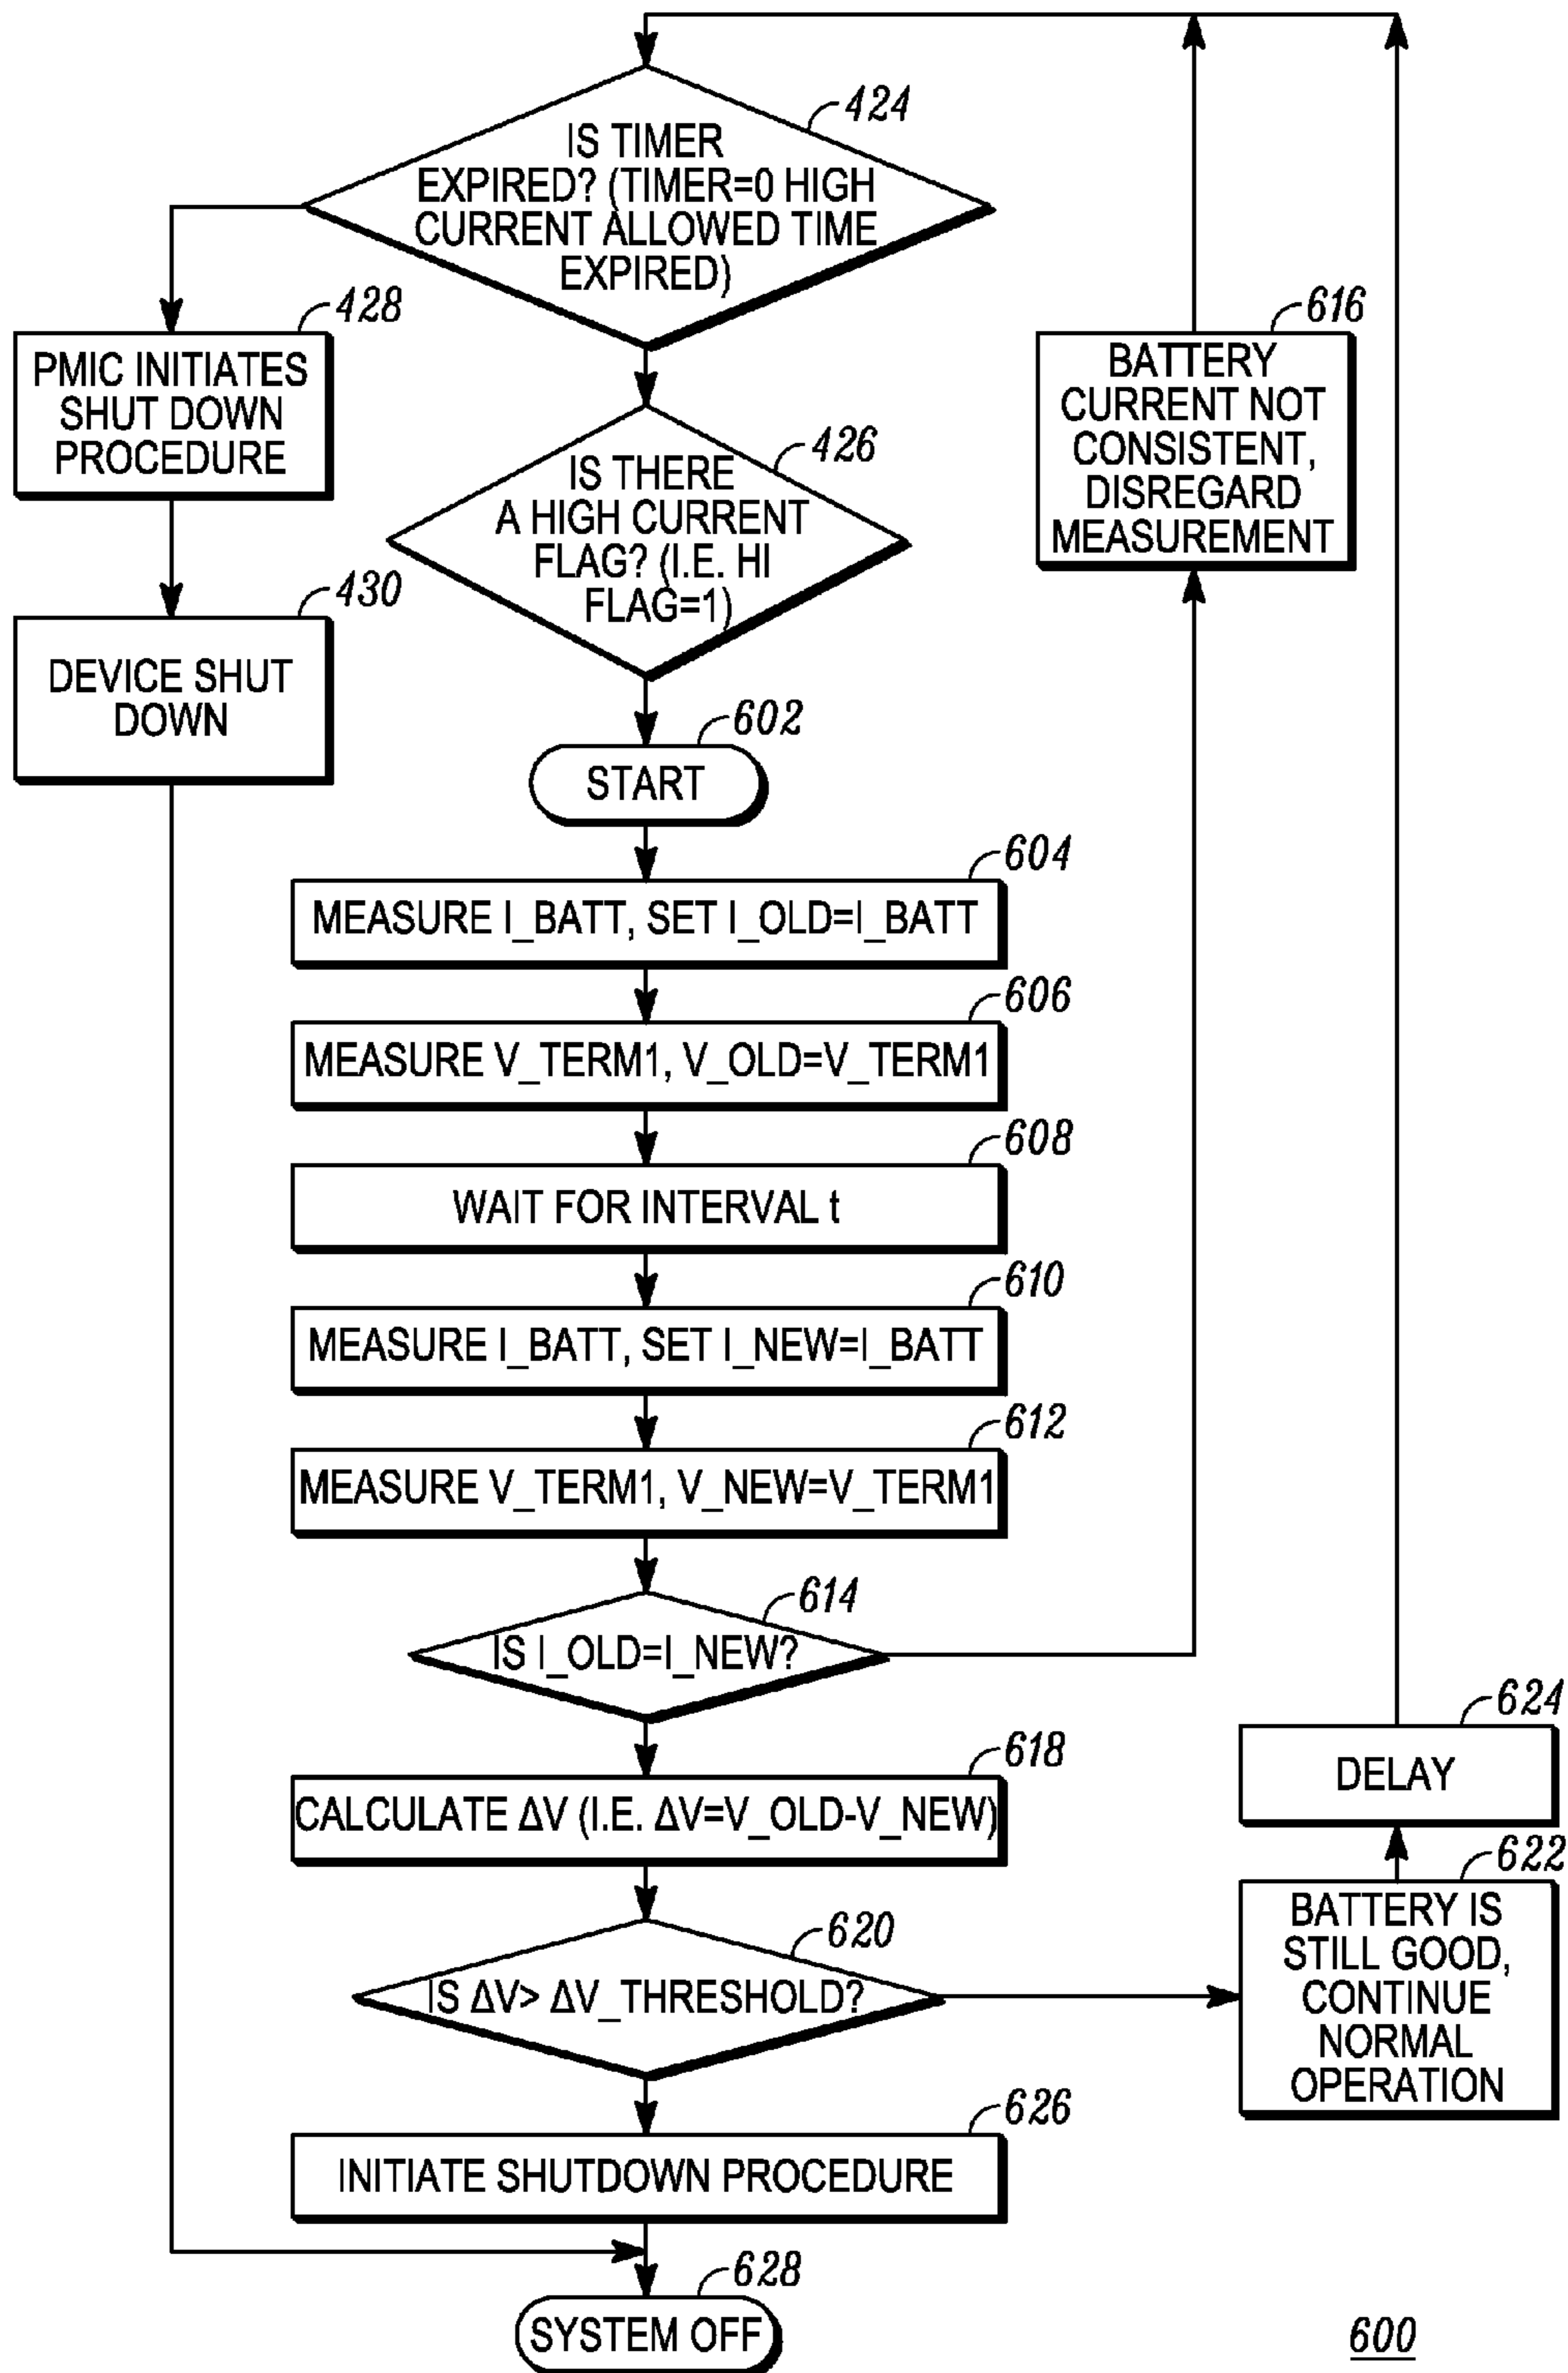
424
IS TIMER EXPIRED? (TIMER=0 HIGH CURRENT ALLOWED TIME EXPIRED)

428
PMIC INITIATES SHUT DOWN PROCEDURE

430
DEVICE SHUT DOWN

426
IS THERE A HIGH CURRENT FLAG? (I.E. HI FLAG=1)

616
BATTERY CURRENT NOT CONSISTENT, DISREGARD MEASUREMENT

602
START

604
MEASURE I_BATT, SET I_OLD=I_BATT

606
MEASURE V_TERM1, V_OLD=V_TERM1

608
WAIT FOR INTERVAL t

610
MEASURE I_BATT, SET I_NEW=I_BATT

612
MEASURE V_TERM1, V_NEW=V_TERM1

614
IS I_OLD=I_NEW?

624
DELAY

618
CALCULATE $\Delta$V (I.E. $\Delta$V=V_OLD-V_NEW)

622
BATTERY IS STILL GOOD, CONTINUE NORMAL OPERATION

620
IS $\Delta$V> $\Delta$V_THRESHOLD?

626
INITIATE SHUTDOWN PROCEDURE

628
SYSTEM OFF

600